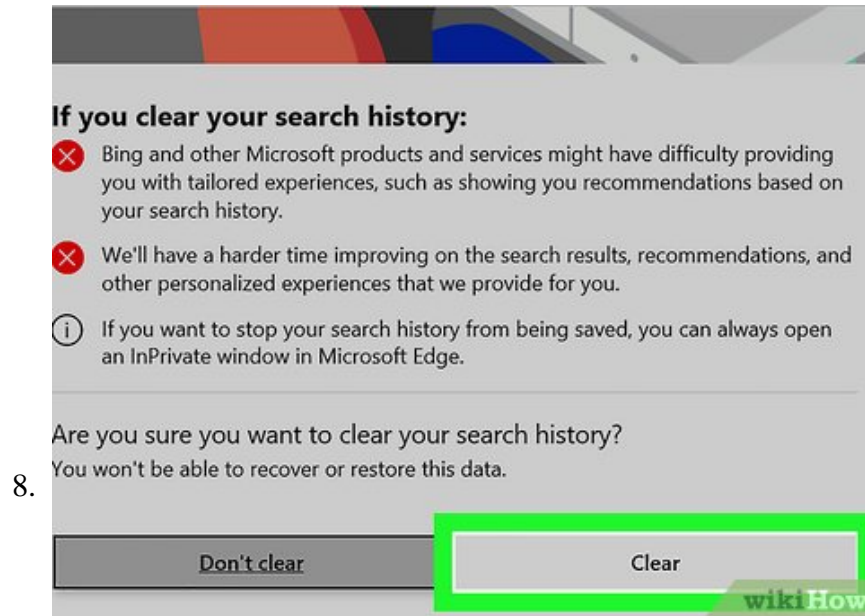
If you clear your search history:

Bing and other Microsoft products and services might have difficulty providing you with tailored experiences, such as showing you recommendations based on your search history.

We'll have a harder time improving on the search results, recommendations, and other personalized experiences that we provide for you.

If you want to stop your search history from being saved, you can always open an InPrivate window in Microsoft Edge.

Are you sure you want to clear your search history?
You won't be able to recover or restore this data.

8.

Don't clear

Clear

wikiHow